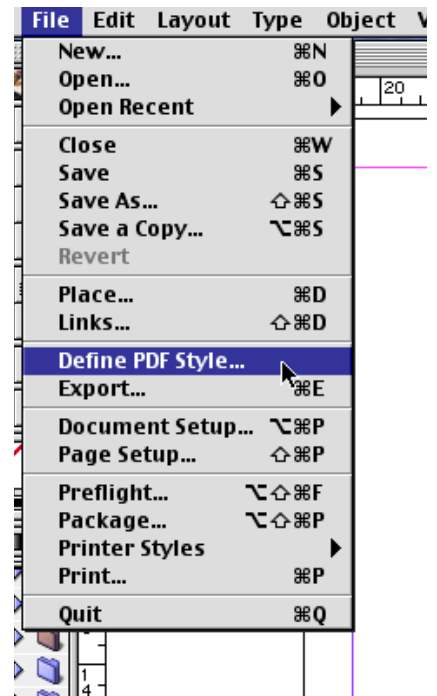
File Edit Layout Type Object V

New... ⌘N
Open... ⌘O
Open Recent

Close ⌘W
Save ⌘S
Save As... ⇧⌘S
Save a Copy... ⌥⌘S
Revert

Place... ⌘D
Links... ⇧⌘D

Define PDF Style...
Export... ⌘E

Document Setup... ⌥⌘P
Page Setup... ⇧⌘P

Preflight... ⌥⇧⌘F
Package... ⌥⇧⌘P
Printer Styles
Print... ⌘P

Quit ⌘Q

20
1
4